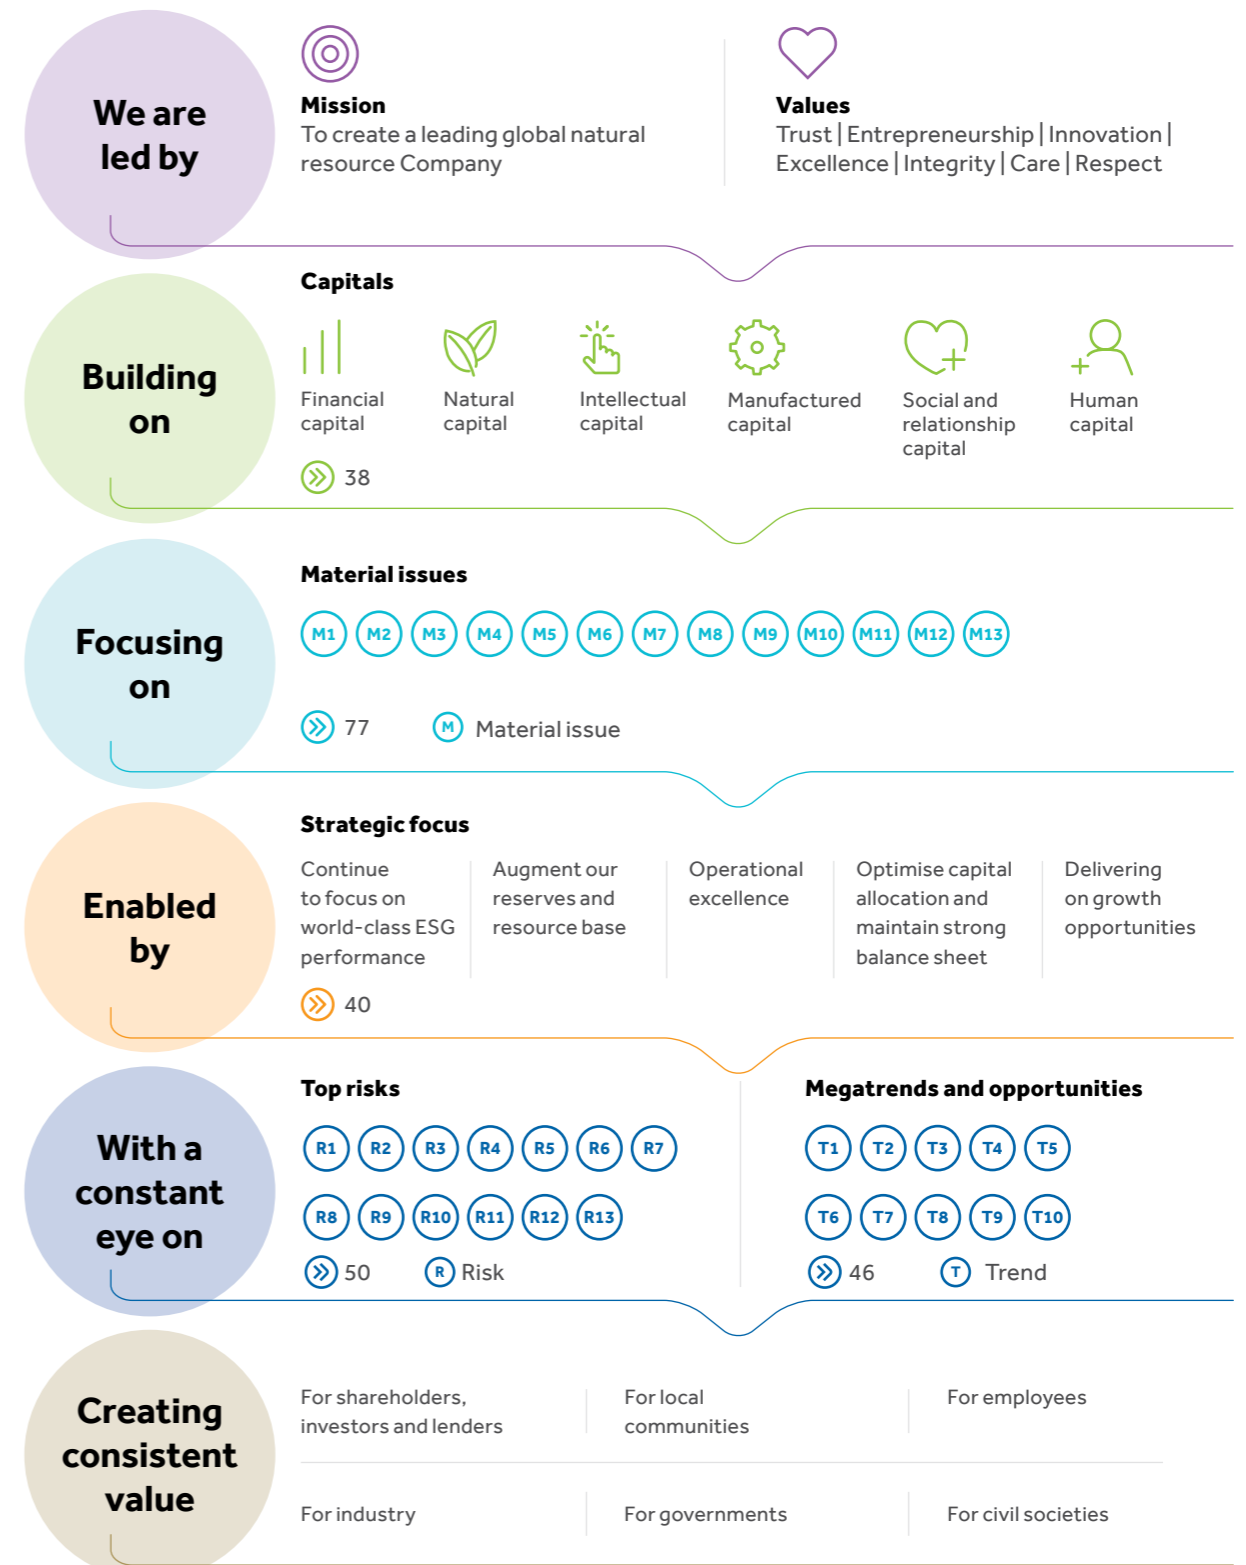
We are led by

Mission
To create a leading global natural resource Company

Values
Trust | Entrepreneurship | Innovation | Excellence | Integrity | Care | Respect

Building on

Capitals

Financial capital

Natural capital

Intellectual capital

Manufactured capital

Social and relationship capital

Human capital

38

Focusing on

Material issues

M1 M2 M3 M4 M5 M6 M7 M8 M9 M10 M11 M12 M13

77

M Material issue

Enabled by

Strategic focus

Continue to focus on world-class ESG performance

Augment our reserves and resource base

Operational excellence

Optimise capital allocation and maintain strong balance sheet

Delivering on growth opportunities

40

With a constant eye on

Top risks

R1 R2 R3 R4 R5 R6 R7

R8 R9 R10 R11 R12 R13

50

R Risk

Megatrends and opportunities

T1 T2 T3 T4 T5

T6 T7 T8 T9 T10

46

T Trend

Creating consistent value

For shareholders, investors and lenders

For local communities

For employees

For industry

For governments

For civil societies